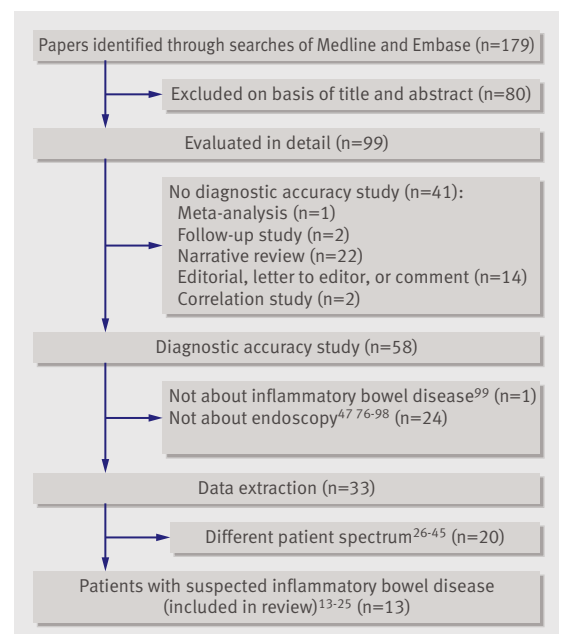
Papers identified through searches of Medline and Embase (n=179)

Excluded on basis of title and abstract (n=80)

Evaluated in detail (n=99)

No diagnostic accuracy study (n=41):
Meta-analysis (n=1)
Follow-up study (n=2)
Narrative review (n=22)
Editorial, letter to editor, or comment (n=14)
Correlation study (n=2)

Diagnostic accuracy study (n=58)

Not about inflammatory bowel disease$^{99}$ (n=1)
Not about endoscopy$^{47\ 76-98}$ (n=24)

Data extraction (n=33)

Different patient spectrum$^{26-45}$ (n=20)

Patients with suspected inflammatory bowel disease (included in review)$^{13-25}$ (n=13)